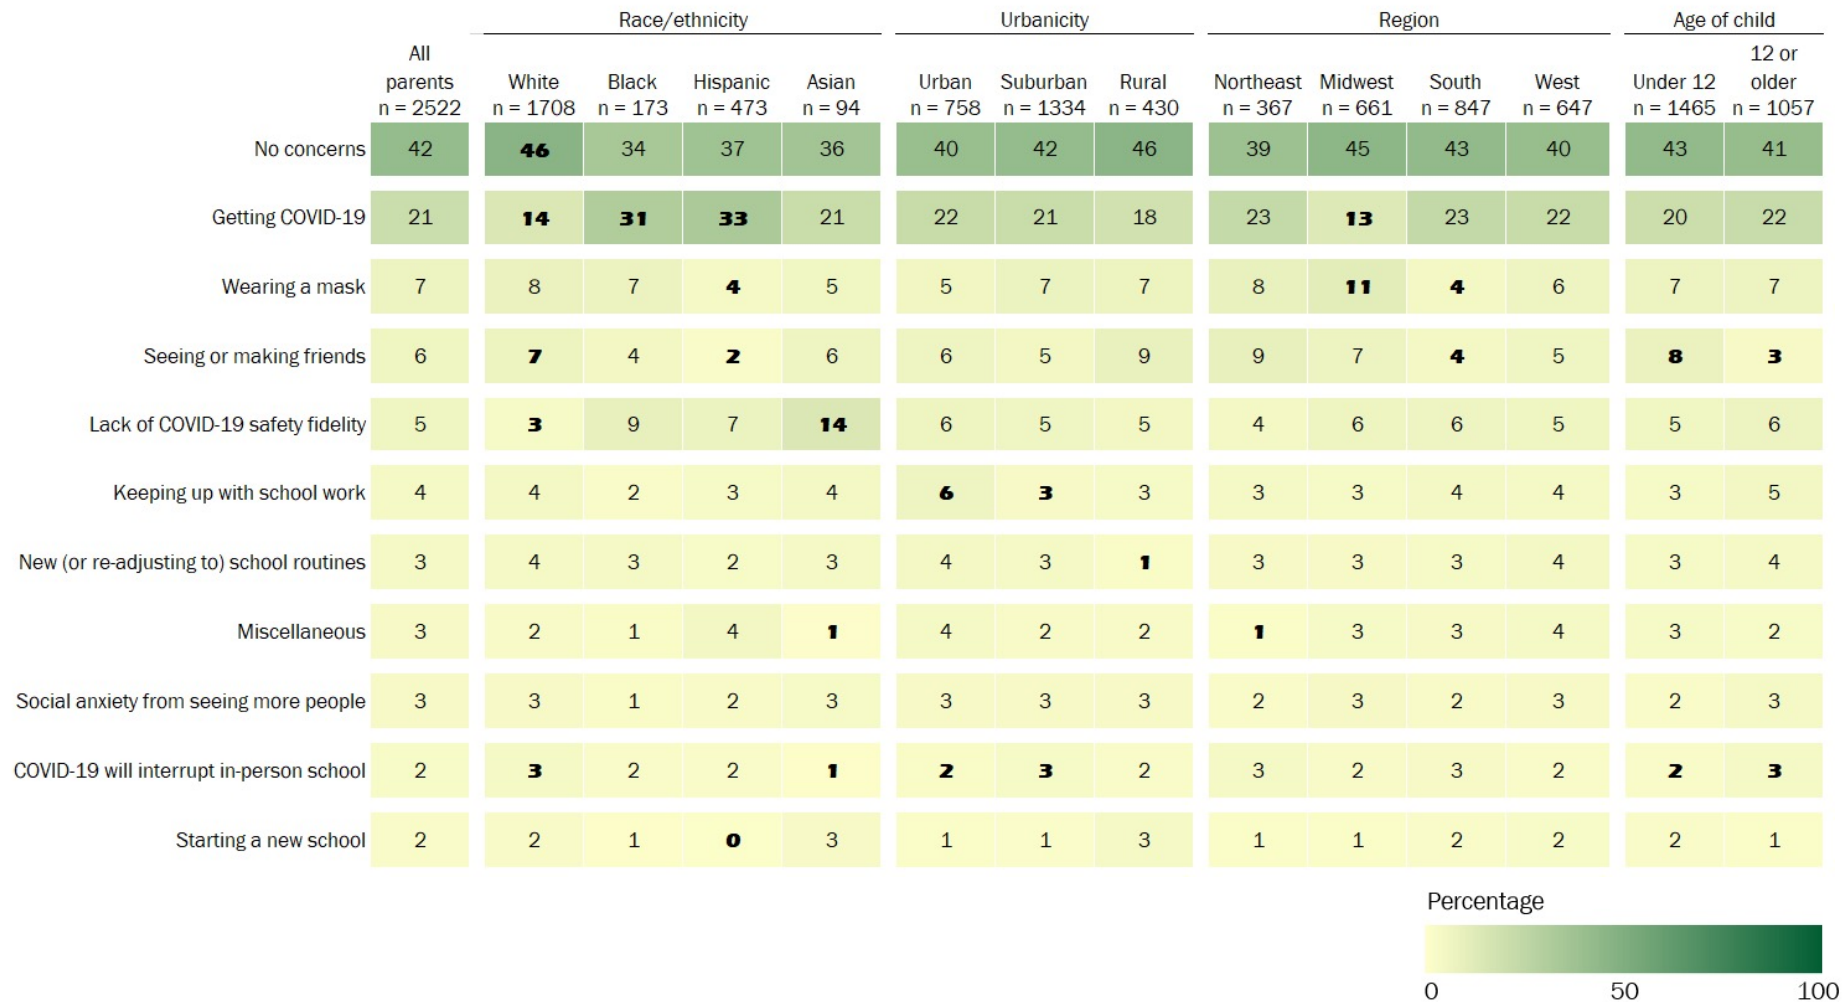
| | All parents n = 2522 | Race/ethnicity: White n = 1708 | Black n = 173 | Hispanic n = 473 | Asian n = 94 | Urbanicity: Urban n = 758 | Suburban n = 1334 | Rural n = 430 | Region: Northeast n = 367 | Midwest n = 661 | South n = 847 | West n = 647 | Age of child: Under 12 n = 1465 | 12 or older n = 1057 |
|---|---|---|---|---|---|---|---|---|---|---|---|---|---|---|
| No concerns | 42 | **46** | 34 | 37 | 36 | 40 | 42 | 46 | 39 | 45 | 43 | 40 | 43 | 41 |
| Getting COVID-19 | 21 | **14** | **31** | **33** | 21 | 22 | 21 | 18 | 23 | **13** | 23 | 22 | 20 | 22 |
| Wearing a mask | 7 | 8 | 7 | **4** | 5 | 5 | 7 | 7 | 8 | **11** | **4** | 6 | 7 | 7 |
| Seeing or making friends | 6 | **7** | 4 | **2** | 6 | 6 | 5 | 9 | 9 | 7 | **4** | 5 | **8** | **3** |
| Lack of COVID-19 safety fidelity | 5 | **3** | 9 | 7 | **14** | 6 | 5 | 5 | 4 | 6 | 6 | 5 | 5 | 6 |
| Keeping up with school work | 4 | 4 | 2 | 3 | 4 | **6** | **3** | 3 | 3 | 3 | 4 | 4 | 3 | 5 |
| New (or re-adjusting to) school routines | 3 | 4 | 3 | 2 | 3 | 4 | 3 | **1** | 3 | 3 | 3 | 4 | 3 | 4 |
| Miscellaneous | 3 | 2 | 1 | 4 | **1** | 4 | 2 | 2 | **1** | 3 | 3 | 4 | 3 | 2 |
| Social anxiety from seeing more people | 3 | 3 | 1 | 2 | 3 | 3 | 3 | 3 | 2 | 3 | 2 | 3 | 2 | 3 |
| COVID-19 will interrupt in-person school | 2 | **3** | 2 | 2 | **1** | **2** | **3** | 2 | 3 | 2 | 3 | 2 | **2** | **3** |
| Starting a new school | 2 | 2 | 1 | **0** | 3 | 1 | 1 | 3 | 1 | 1 | 2 | 2 | 2 | 1 |

Percentage
0 50 100